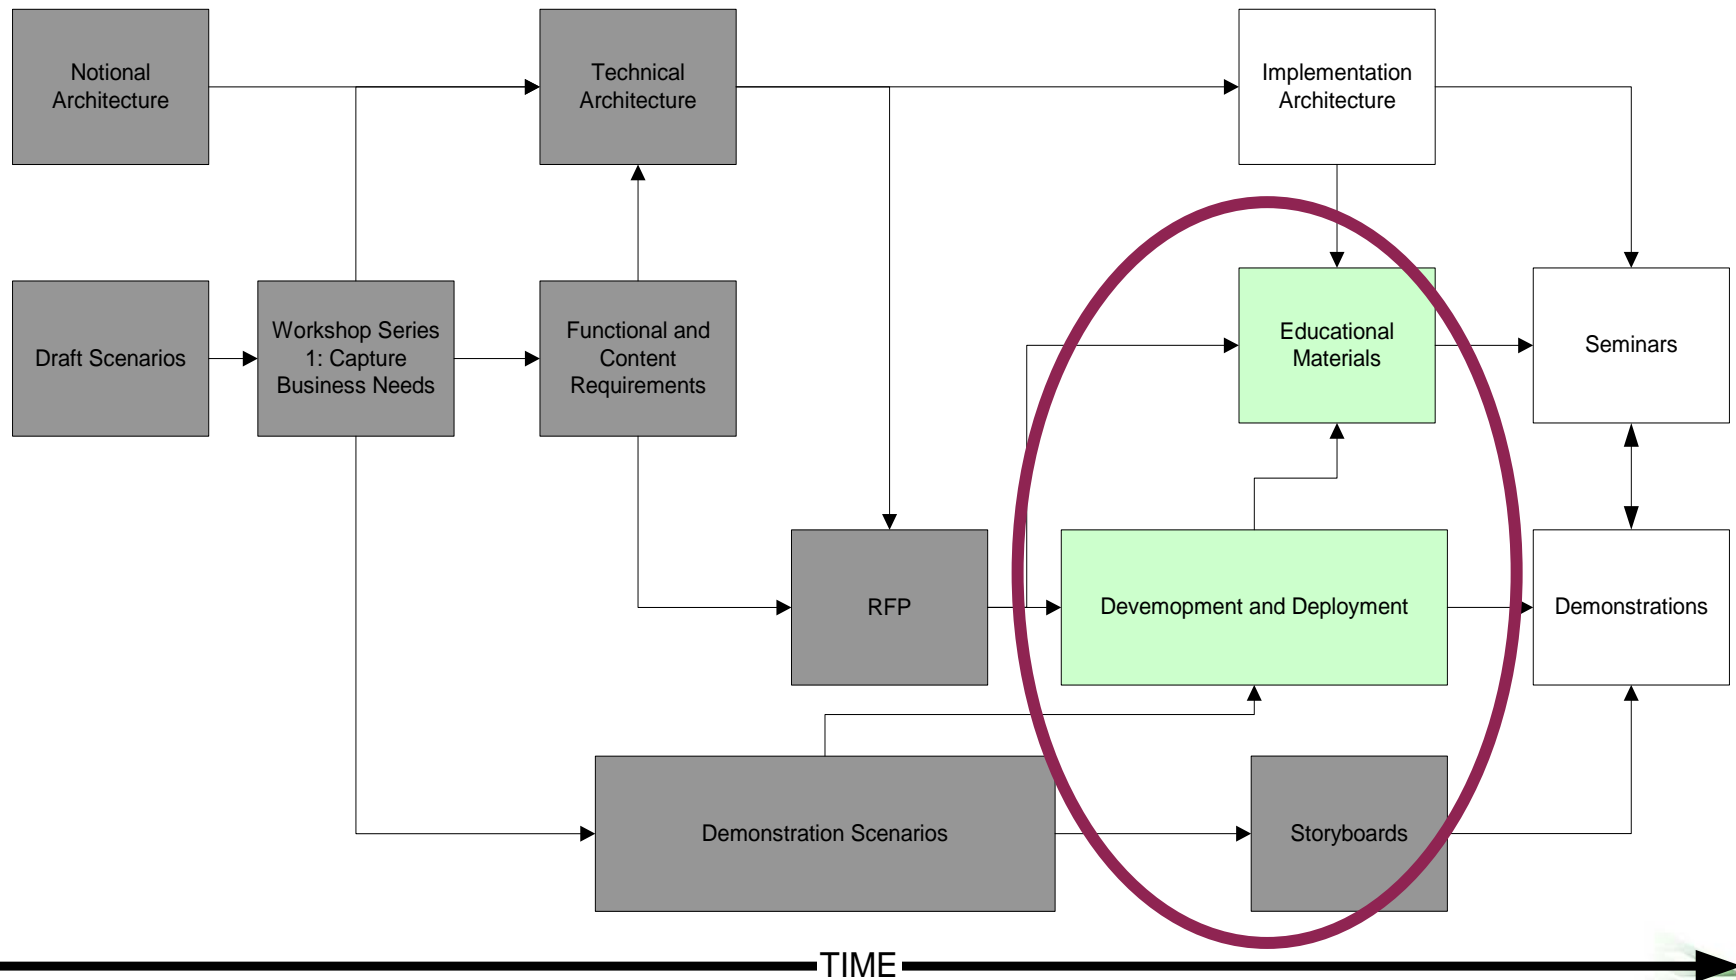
Notional Architecture

Technical Architecture

Implementation Architecture

Draft Scenarios

Workshop Series 1: Capture Business Needs

Functional and Content Requirements

Educational Materials

Seminars

RFP

Devemopment and Deployment

Demonstrations

Demonstration Scenarios

Storyboards

TIME